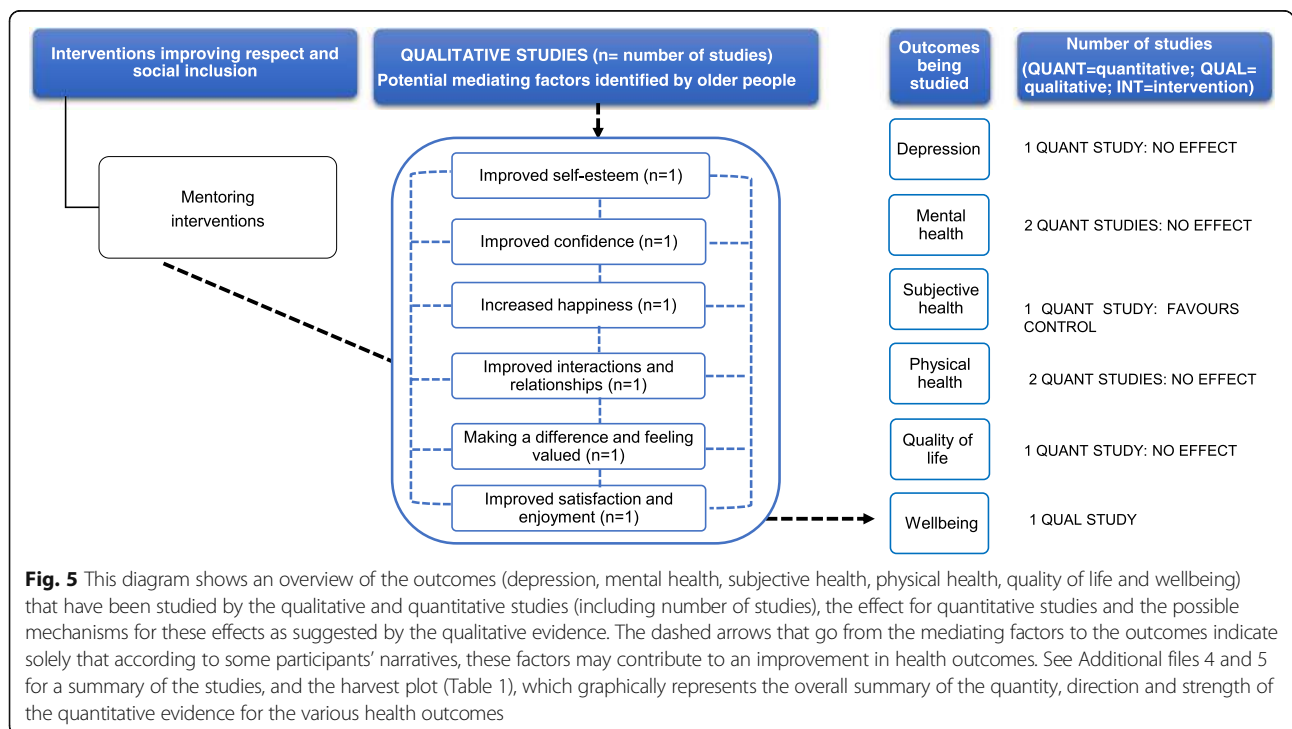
Interventions improving respect and social inclusion

QUALITATIVE STUDIES (n= number of studies)
Potential mediating factors identified by older people

Outcomes being studied

Number of studies (QUANT=quantitative; QUAL= qualitative; INT=intervention)

Mentoring interventions

Improved self-esteem (n=1)

Improved confidence (n=1)

Increased happiness (n=1)

Improved interactions and relationships (n=1)

Making a difference and feeling valued (n=1)

Improved satisfaction and enjoyment (n=1)

Depression

1 QUANT STUDY: NO EFFECT

Mental health

2 QUANT STUDIES: NO EFFECT

Subjective health

1 QUANT STUDY: FAVOURS CONTROL

Physical health

2 QUANT STUDIES: NO EFFECT

Quality of life

1 QUANT STUDY: NO EFFECT

Wellbeing

1 QUAL STUDY

**Fig. 5** This diagram shows an overview of the outcomes (depression, mental health, subjective health, physical health, quality of life and wellbeing) that have been studied by the qualitative and quantitative studies (including number of studies), the effect for quantitative studies and the possible mechanisms for these effects as suggested by the qualitative evidence. The dashed arrows that go from the mediating factors to the outcomes indicate solely that according to some participants' narratives, these factors may contribute to an improvement in health outcomes. See Additional files 4 and 5 for a summary of the studies, and the harvest plot (Table 1), which graphically represents the overall summary of the quantity, direction and strength of the quantitative evidence for the various health outcomes